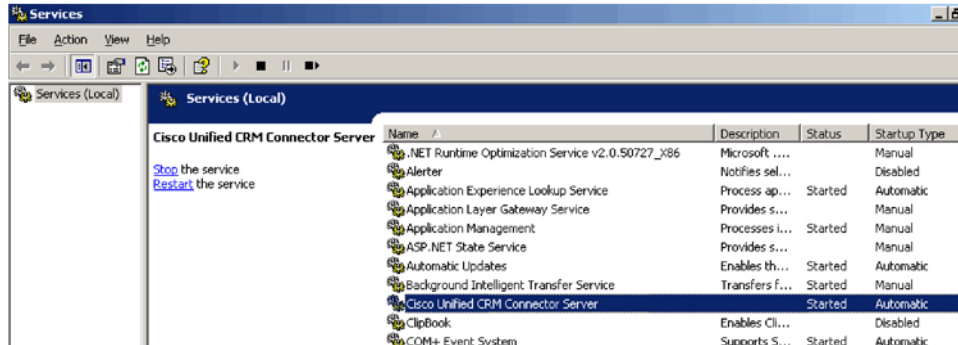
Services

File Action View Help

Services (Local)

Services (Local)

Cisco Unified CRM Connector Server

Stop the service
Restart the service

| Name | Description | Status | Startup Type |
|---|---|---|---|
| .NET Runtime Optimization Service v2.0.50727_X86 | Microsoft .... | | Manual |
| Alerter | Notifies sel... | | Disabled |
| Application Experience Lookup Service | Process ap... | Started | Automatic |
| Application Layer Gateway Service | Provides s... | | Manual |
| Application Management | Processes i... | Started | Manual |
| ASP.NET State Service | Provides s... | | Manual |
| Automatic Updates | Enables th... | Started | Automatic |
| Background Intelligent Transfer Service | Transfers f... | Started | Manual |
| Cisco Unified CRM Connector Server | | Started | Automatic |
| ClipBook | Enables Cli... | | Disabled |
| COM+ Event System | Supports S... | Started | Automatic |